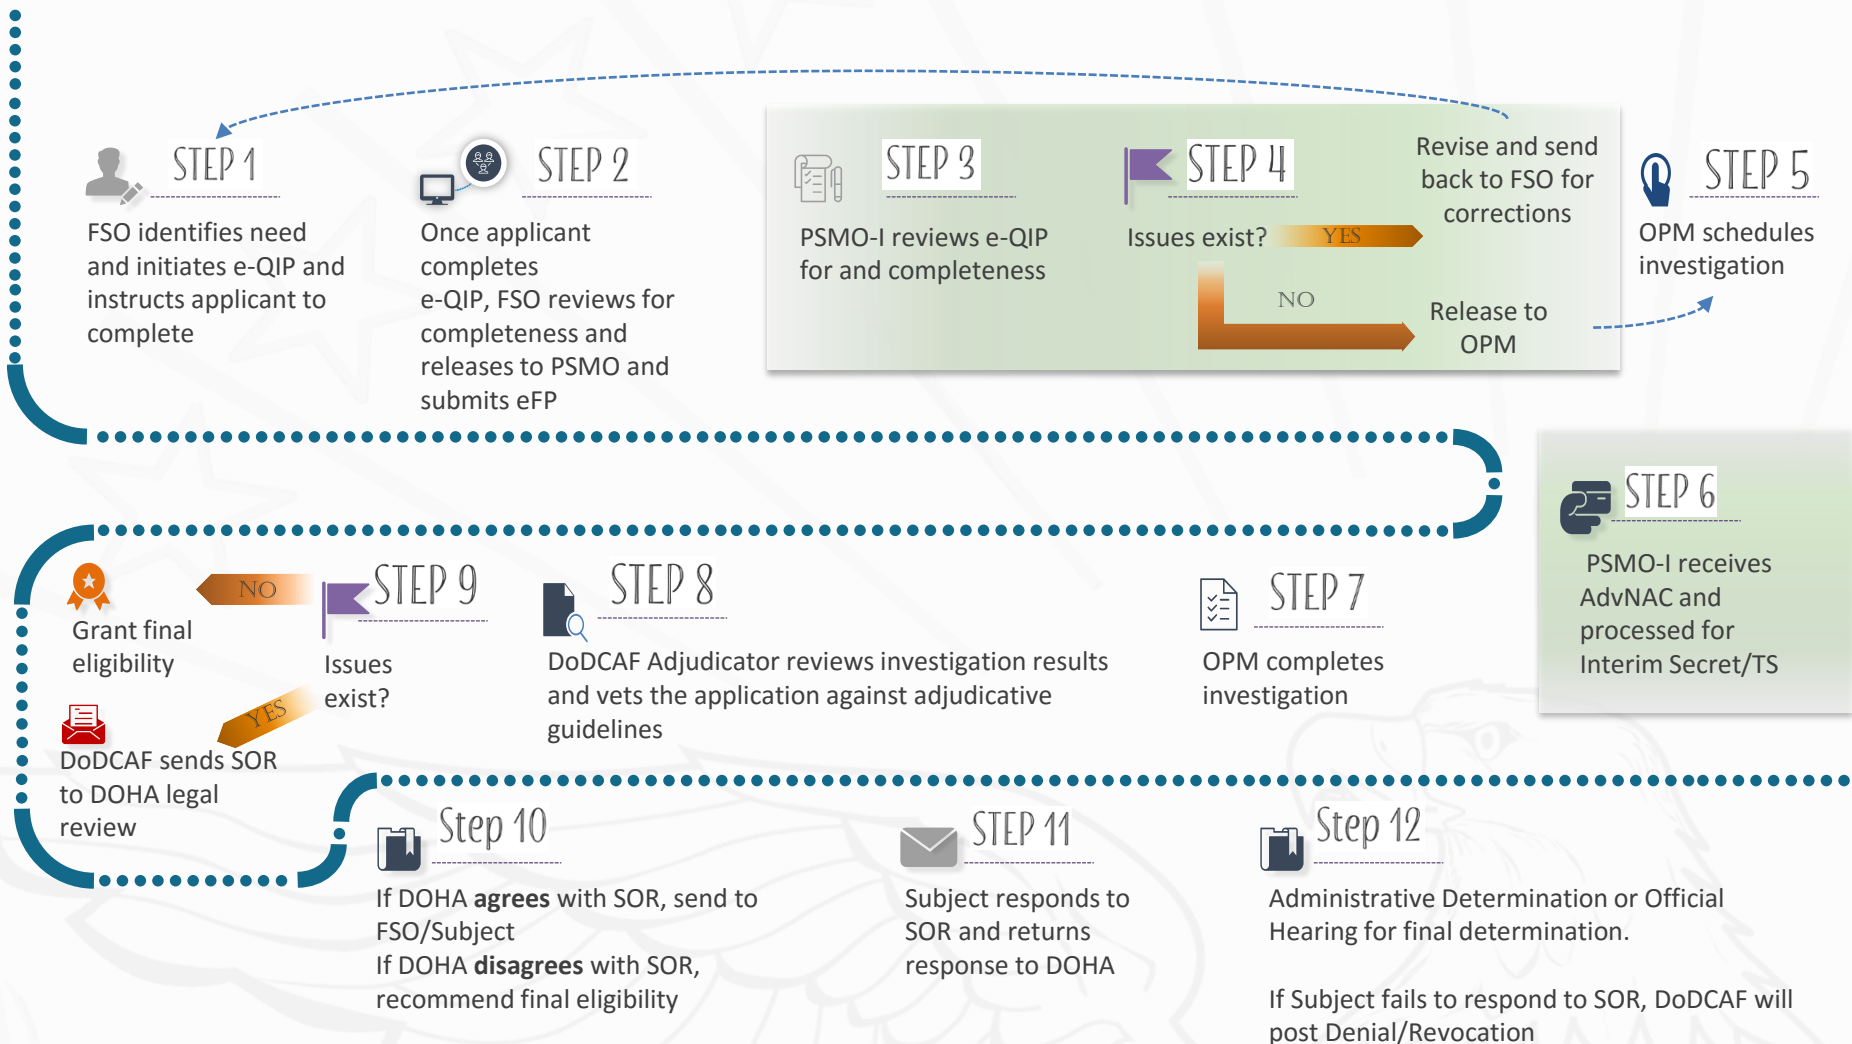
STEP 1

FSO identifies need and initiates e-QIP and instructs applicant to complete

STEP 2

Once applicant completes e-QIP, FSO reviews for completeness and releases to PSMO and submits eFP

STEP 3

PSMO-I reviews e-QIP for and completeness

STEP 4

Issues exist?

YES

Revise and send back to FSO for corrections

NO

Release to OPM

STEP 5

OPM schedules investigation

STEP 6

PSMO-I receives AdvNAC and processed for Interim Secret/TS

STEP 7

OPM completes investigation

STEP 8

DoDCAF Adjudicator reviews investigation results and vets the application against adjudicative guidelines

STEP 9

Issues exist?

NO

Grant final eligibility

YES

DoDCAF sends SOR to DOHA legal review

Step 10

If DOHA **agrees** with SOR, send to FSO/Subject
If DOHA **disagrees** with SOR, recommend final eligibility

STEP 11

Subject responds to SOR and returns response to DOHA

Step 12

Administrative Determination or Official Hearing for final determination.

If Subject fails to respond to SOR, DoDCAF will post Denial/Revocation